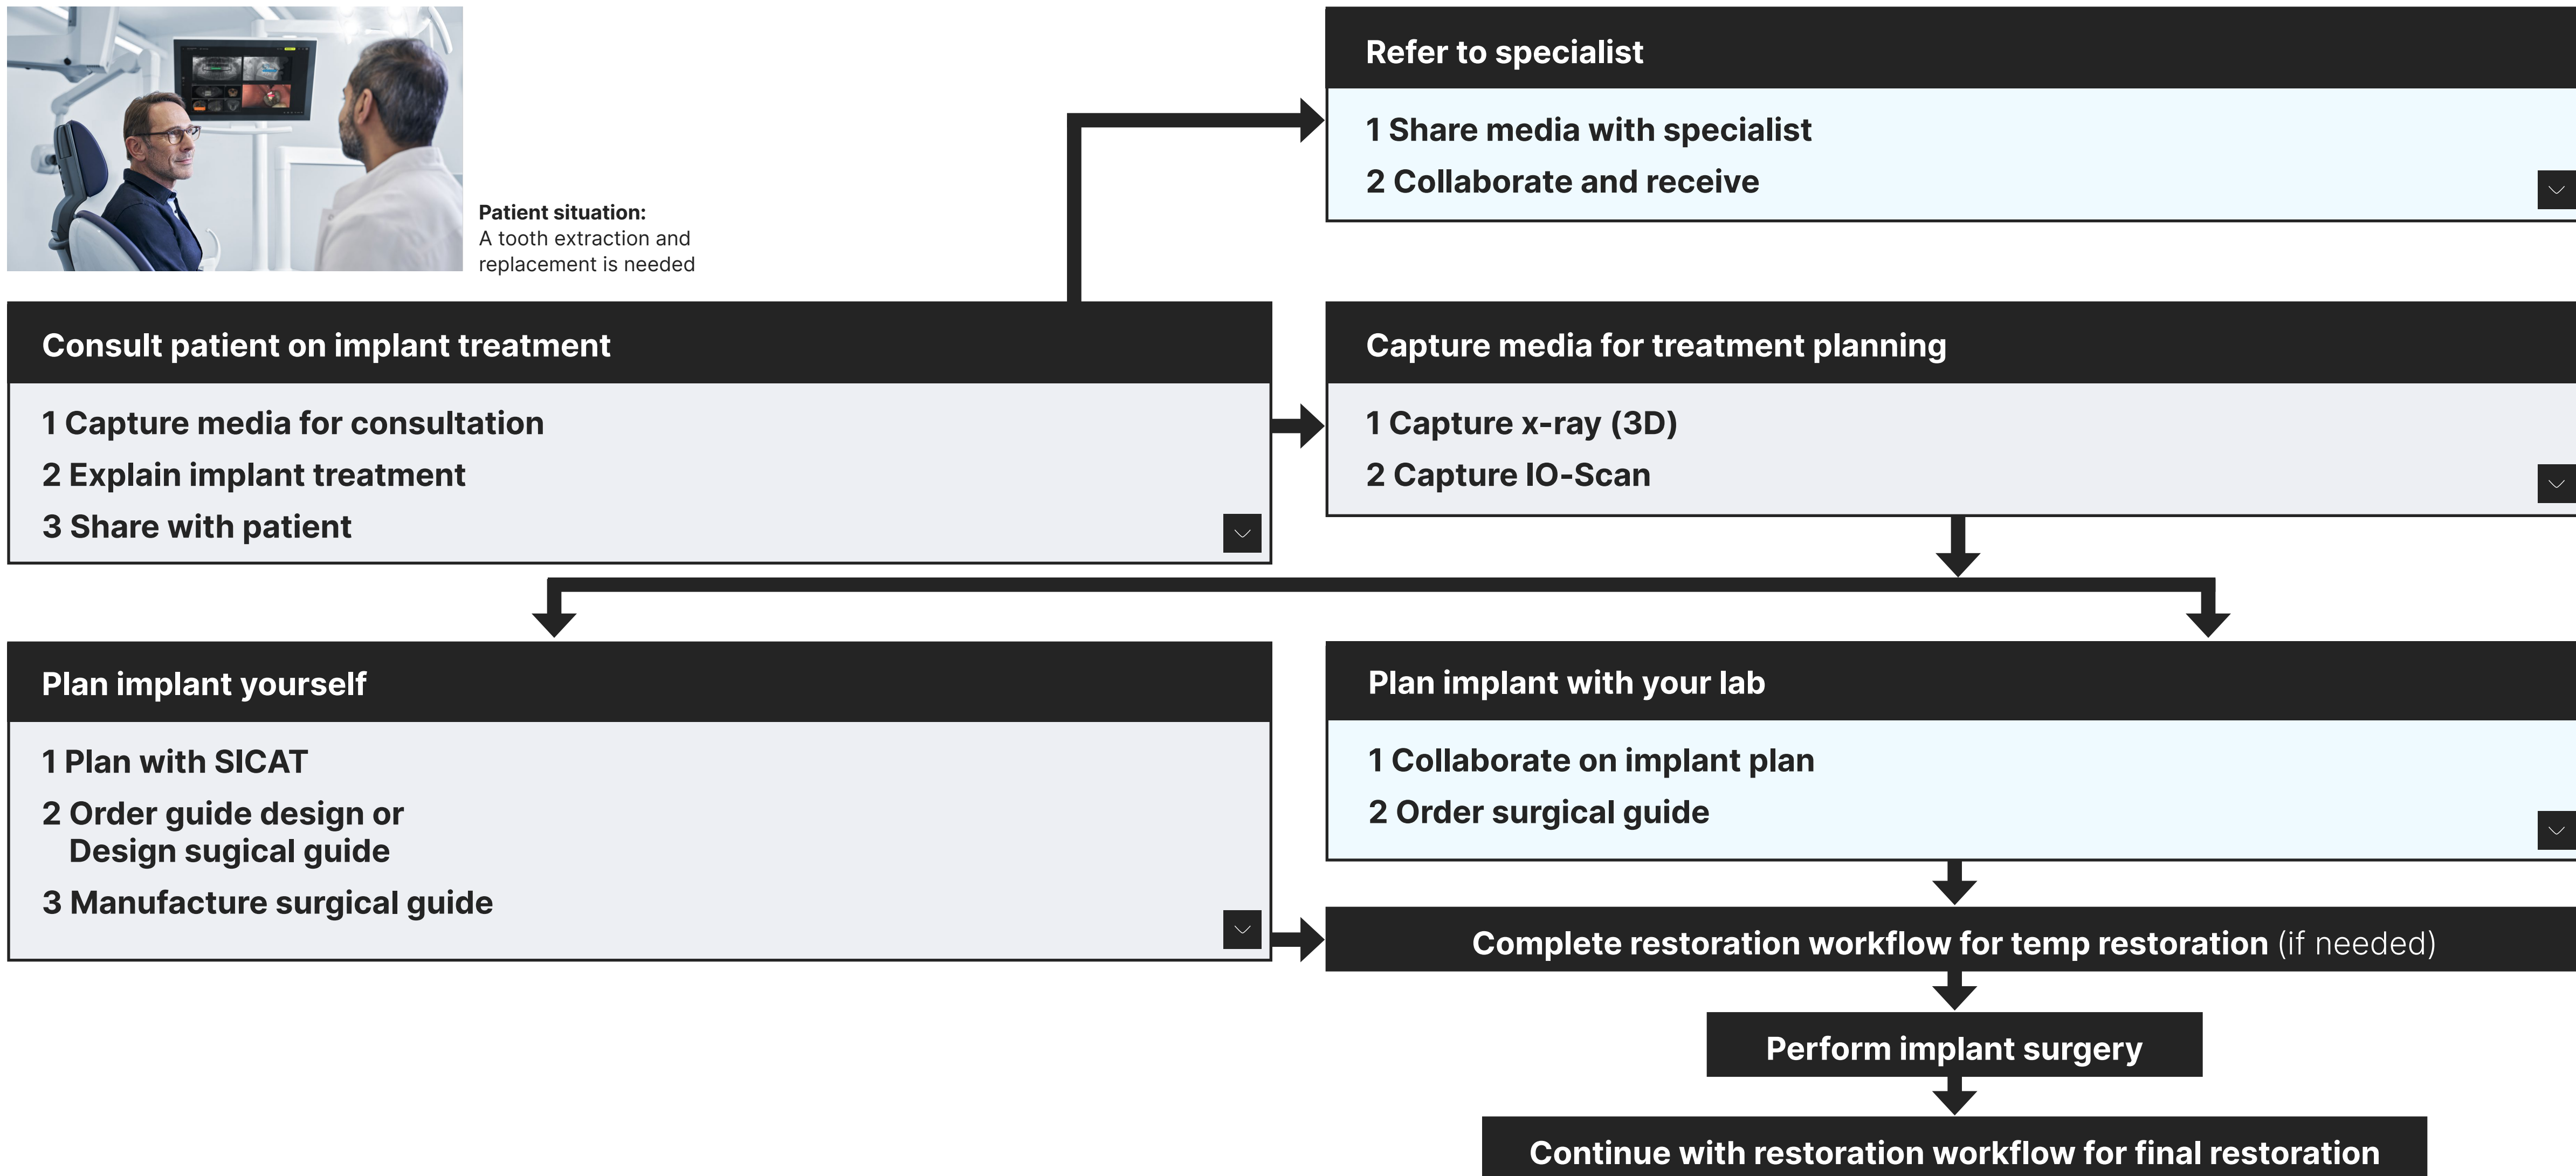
Patient situation:
A tooth extraction and replacement is needed

Consult patient on implant treatment

1 Capture media for consultation
2 Explain implant treatment
3 Share with patient

Refer to specialist

1 Share media with specialist
2 Collaborate and receive

Capture media for treatment planning

1 Capture x-ray (3D)
2 Capture IO-Scan

Plan implant yourself

1 Plan with SICAT
2 Order guide design or
Design sugical guide
3 Manufacture surgical guide

Plan implant with your lab

1 Collaborate on implant plan
2 Order surgical guide

Complete restoration workflow for temp restoration (if needed)

Perform implant surgery

Continue with restoration workflow for final restoration